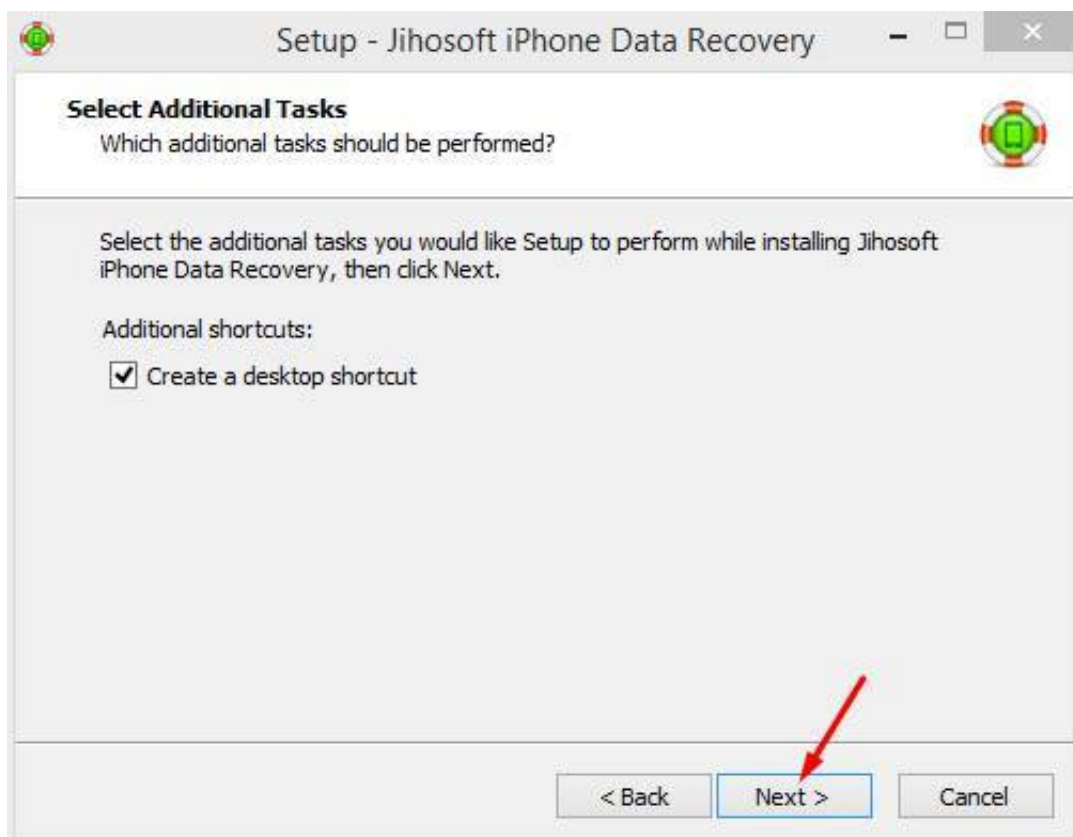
Setup - Jihosoft iPhone Data Recovery

Select Additional Tasks
Which additional tasks should be performed?

Select the additional tasks you would like Setup to perform while installing Jihosoft iPhone Data Recovery, then click Next.

Additional shortcuts:

Create a desktop shortcut

< Back
Next >
Cancel